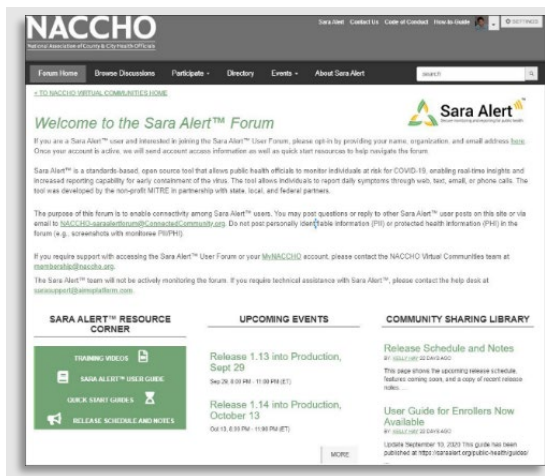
NACCHO
National Association of County & City Health Officials

Sara Alert Contact Us Code of Conduct How-to-Guide SETTINGS

Forum Home Browse Discussions Participate Directory Events About Sara Alert search

< TO NACCHO VIRTUAL COMMUNITIES HOME

Welcome to the Sara Alert™ Forum

Sara Alert

If you are a Sara Alert™ user and interested in joining the Sara Alert™ User Forum, please opt-in by providing your name, organization, and email address here. Once your account is active, we will send account access information as well as quick start resources to help navigate the forum.

Sara Alert™ is a standards-based, open source tool that allows public health officials to monitor individuals at risk for COVID-19, enabling real-time insights and increased reporting capability for early containment of the virus. The tool allows individuals to report daily symptoms through web, text, email, or phone calls. The tool was developed by the non-profit MITRE in partnership with state, local, and federal partners.

The purpose of this forum is to enable connectivity among Sara Alert™ users. You may post questions or reply to other Sara Alert™ user posts on this site or via email to NACCHO-saraalertforum@ConnectedCommunity.org. Do not post personally identifiable information (PII) or protected health information (PHI) in the forum (e.g. screenshots with monitoree PII/PHI).

If you require support with accessing the Sara Alert™ User Forum or your MyNACCHO account, please contact the NACCHO Virtual Communities team at membership@naccho.org.

The Sara Alert™ team will not be actively monitoring the forum. If you require technical assistance with Sara Alert™, please contact the help desk at saraalert@aimsplatform.com.

SARA ALERT™ RESOURCE CORNER

TRAINING VIDEOS

SARA ALERT™ USER GUIDE

QUICK START GUIDES

RELEASE SCHEDULE AND NOTES

UPCOMING EVENTS

Release 1.13 into Production, Sept 29

Sep 29, 6:00 PM - 11:00 PM (ET)

Release 1.14 into Production, October 13

Oct 13, 6:00 PM - 11:00 PM (ET)

MORE

COMMUNITY SHARING LIBRARY

Release Schedule and Notes

BY KELLY HAY 22 DAYS AGO

This page shows the upcoming release schedule, features coming soon, and a copy of recent release notes. ...

User Guide for Enrollers Now Available

BY KELLY HAY 22 DAYS AGO

Update September 10, 2020 This guide has been published at https://saraalert.org/public-health/guides/